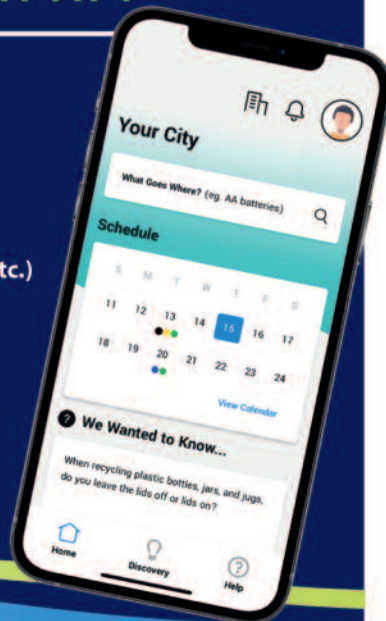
tc.)

Your City

What Goes Where? (eg. AA batteries)

Schedule

S M T W T F S
11 12 13 14 15 16 17
18 19 20 21 22 23 24

View Calendar

We Wanted to Know...

When recycling plastic bottles, jars, and jugs, do you leave the lids off or lids on?

Home

Discovery

Help